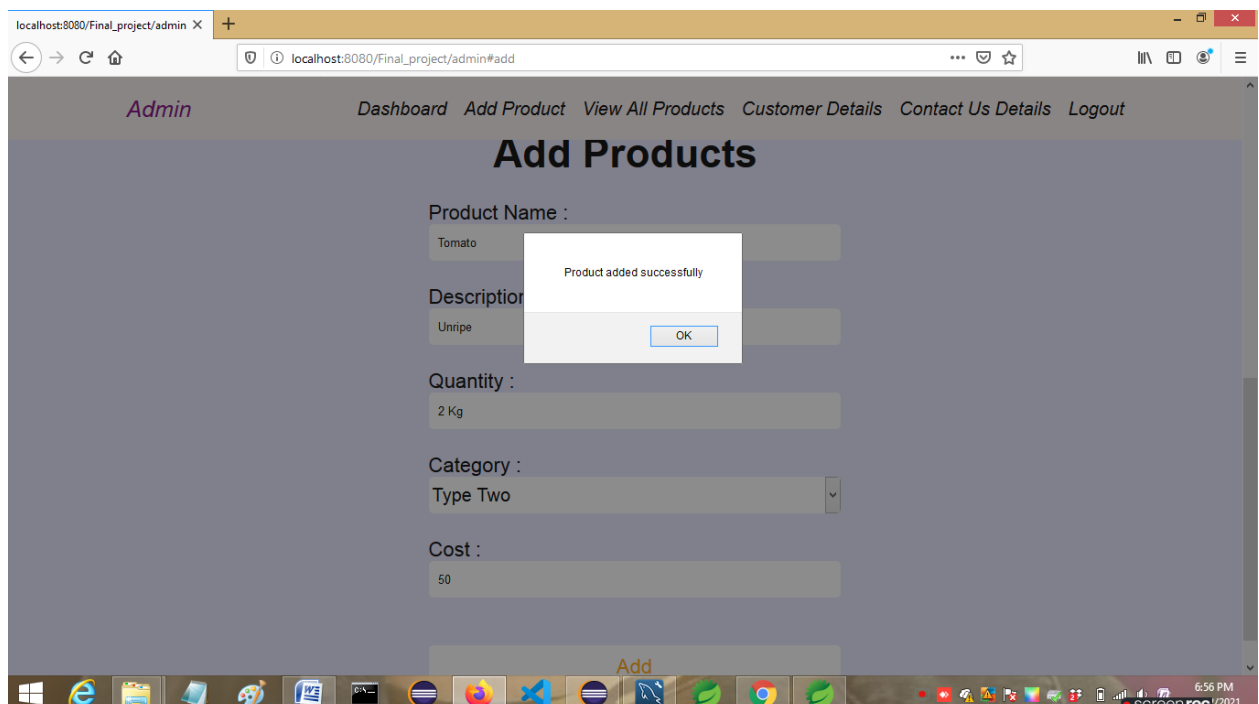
localhost:8080/Final_project/admin ×

localhost:8080/Final_project/admin#add

Admin

Dashboard Add Product View All Products Customer Details Contact Us Details Logout

Add Products

Product Name :

Tomato

Descriptior

Unripe

Product added successfully

OK

Quantity :

2 Kg

Category :

Type Two

Cost :

50

Add

6:56 PM

screenrec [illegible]2021